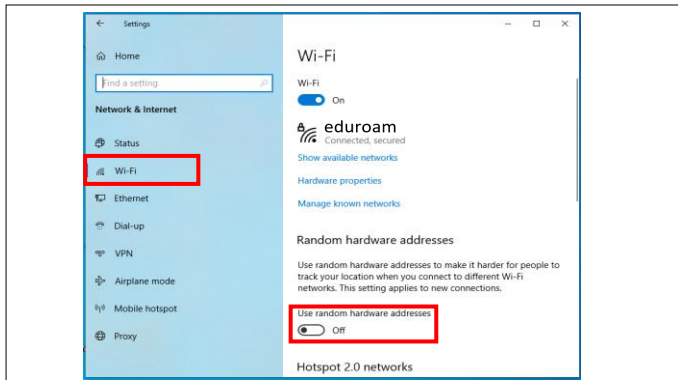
Settings

Home

Find a setting

Network & Internet

Status

Wi-Fi

Ethernet

Dial-up

VPN

Airplane mode

Mobile hotspot

Proxy

Wi-Fi

Wi-Fi

On

eduroam
Connected, secured

Show available networks

Hardware properties

Manage known networks

Random hardware addresses

Use random hardware addresses to make it harder for people to track your location when you connect to different Wi-Fi networks. This setting applies to new connections.

Use random hardware addresses

Off

Hotspot 2.0 networks